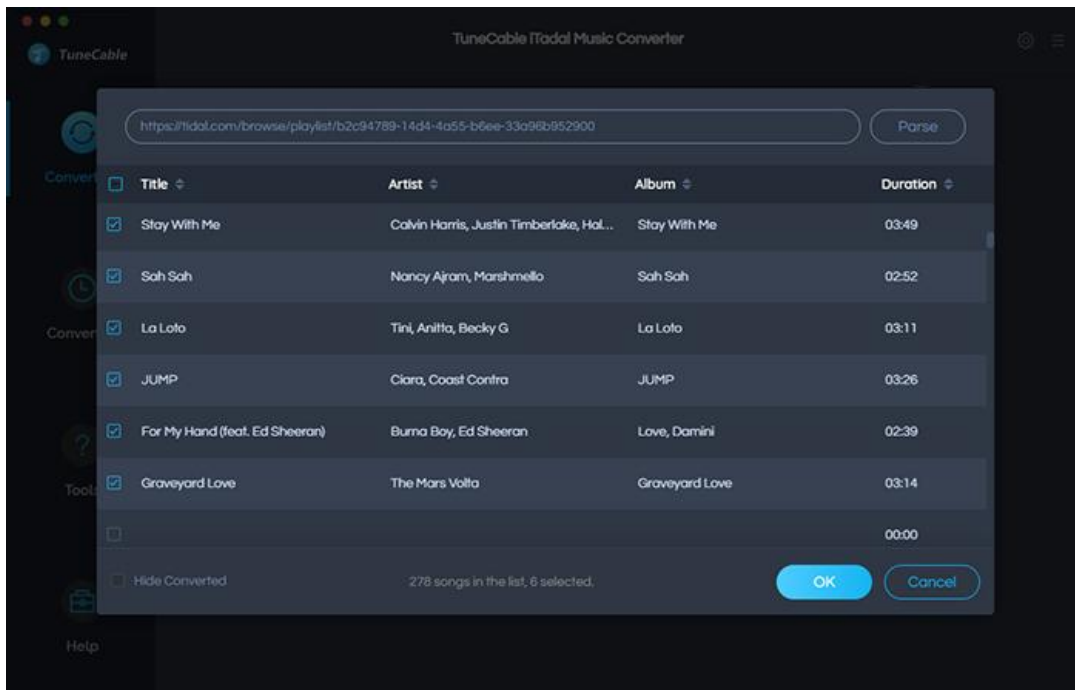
TuneCable

TuneCable iTadal Music Converter

Convert

Conver

Tools

Help

https://tidal.com/browse/playlist/b2c94789-14d4-4a55-b6ee-33a96b952900

Parse

| Title | Artist | Album | Duration |
|---|---|---|---|
| Stay With Me | Calvin Harris, Justin Timberlake, Hal... | Stay With Me | 03:49 |
| Sah Sah | Nancy Ajram, Marshmello | Sah Sah | 02:52 |
| La Loto | Tini, Anitta, Becky G | La Loto | 03:11 |
| JUMP | Ciara, Coast Contra | JUMP | 03:26 |
| For My Hand (feat. Ed Sheeran) | Burna Boy, Ed Sheeran | Love, Damini | 02:39 |
| Graveyard Love | The Mars Volta | Graveyard Love | 03:14 |
| | | | 00:00 |

Hide Converted

278 songs in the list, 6 selected.

OK

Cancel